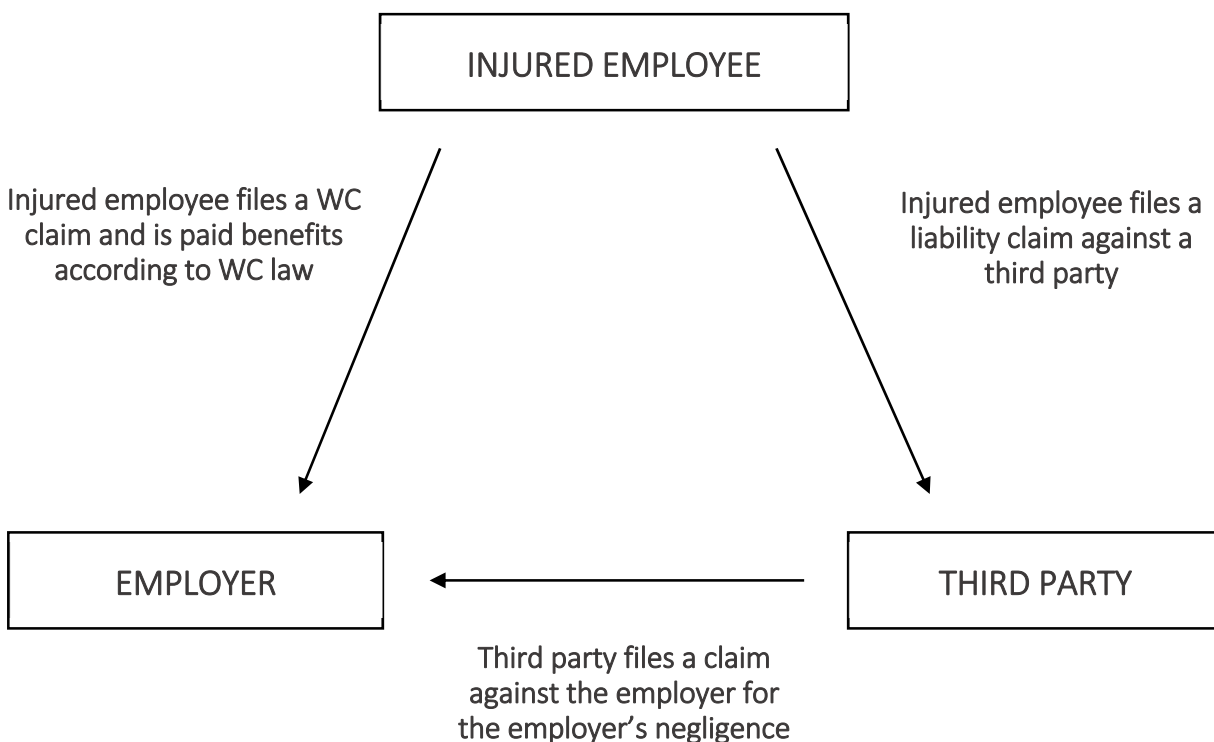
INJURED EMPLOYEE

Injured employee files a WC claim and is paid benefits according to WC law

Injured employee files a liability claim against a third party

EMPLOYER

THIRD PARTY

Third party files a claim against the employer for the employer's negligence